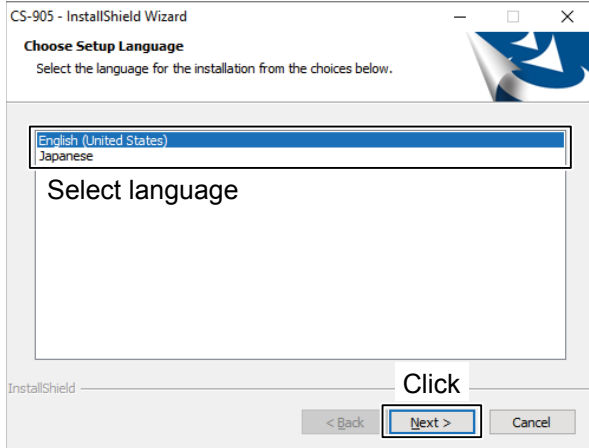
CS-905 - InstallShield Wizard

Choose Setup Language

Select the language for the installation from the choices below.

English (United States)
Japanese

Select language

InstallShield

Click

< Back

Next >

Cancel